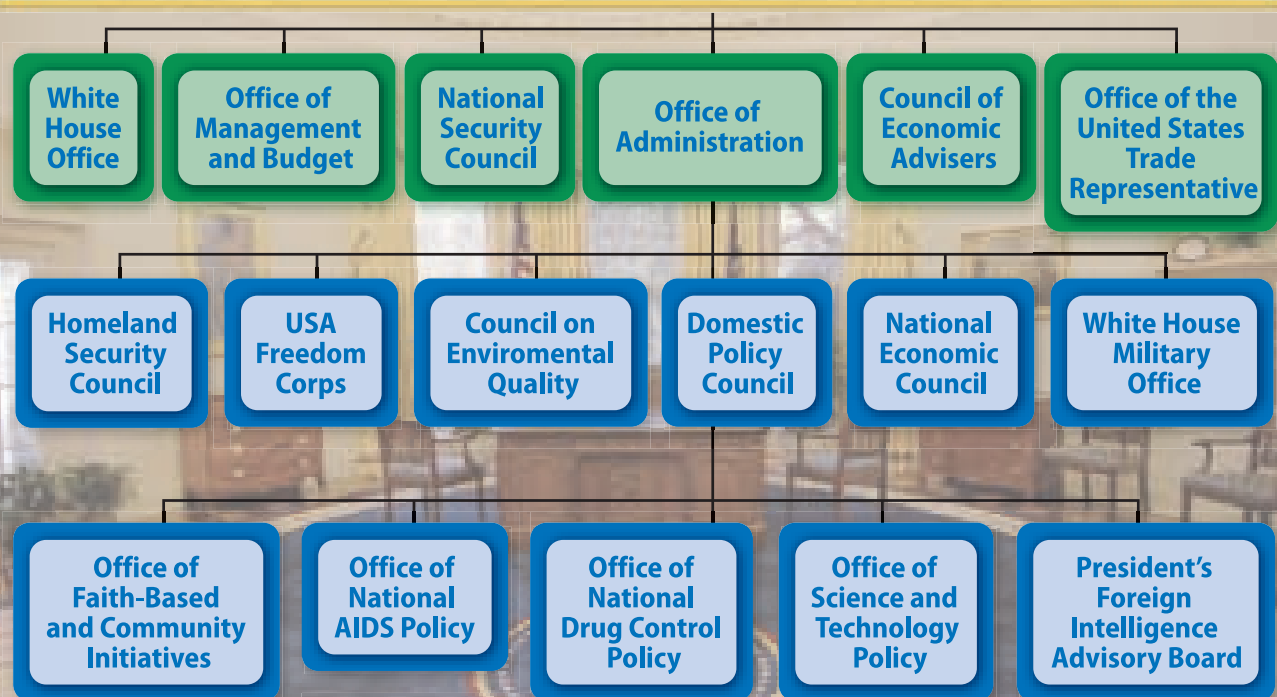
White House Office

Office of Management and Budget

National Security Council

Office of Administration

Council of Economic Advisers

Office of the United States Trade Representative

Homeland Security Council

USA Freedom Corps

Council on Enviromental Quality

Domestic Policy Council

National Economic Council

White House Military Office

Office of Faith-Based and Community Initiatives

Office of National AIDS Policy

Office of National Drug Control Policy

Office of Science and Technology Policy

President's Foreign Intelligence Advisory Board